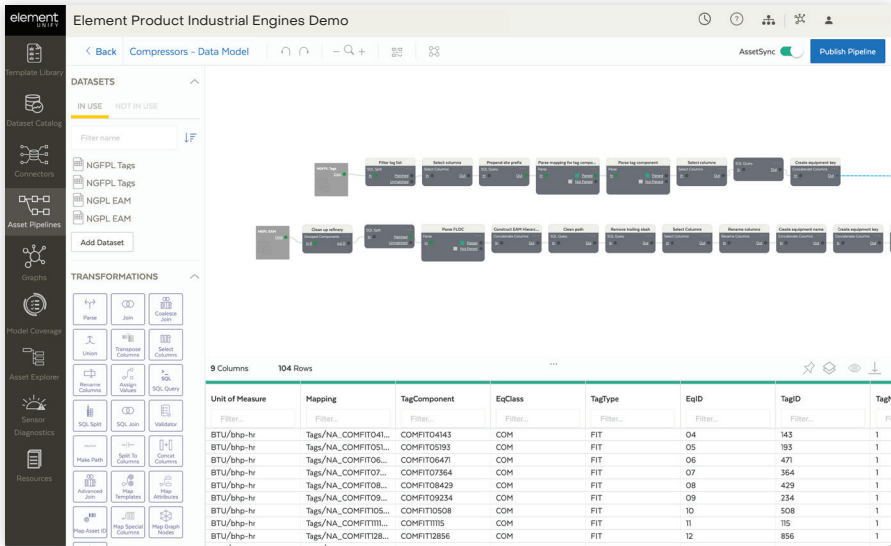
element UNIFY

Element Product Industrial Engines Demo

Template Library
Dataset Catalog
Connectors
Asset Pipelines
Graphs
Model Coverage
Asset Explorer
Sensor Diagnostics
Resources

‹ Back Compressors - Data Model

AssetSync Publish Pipeline

DATASETS

IN USE NOT IN USE

Filter name

NGFPL Tags
NGFPL Tags
NGPL EAM
NGPL EAM

Add Dataset

TRANSFORMATIONS

Parse
Join
Coalesce Join
Union
Transpose Columns
Select Columns
Rename Columns
Assign Values
SQL Query
SQL Split
SQL Join
Validator
Make Path
Split To Columns
Concat Columns
Advanced Join
Map Templates
Map Attributes
Map Asset ID
Map Special Columns
Map Graph Nodes

NGFPL Tags
Filter tag list
Select columns
Prepend site prefix
Parse mapping for tag component
Parse tag component
Select columns
SQL Query
Create equipment key

NGPL EAM
Clean up arbitrary
SQL Split
Parse FLOC
Construct EAM Hierarchy
Clean path
Remove trailing slash
Select Columns
Rename columns
Create equipment name
Create equipment key

9 Columns 104 Rows

| Unit of Measure | Mapping | TagComponent | EqClass | TagType | EqID | TagID | TagN |
|---|---|---|---|---|---|---|---|
| Filter... | Filter... | Filter... | Filter... | Filter... | Filter... | Filter... | |
| BTU/bhp-hr | Tags/NA_COMFIT041... | COMFIT04143 | COM | FIT | 04 | 143 | 1 |
| BTU/bhp-hr | Tags/NA_COMFIT051... | COMFIT05193 | COM | FIT | 05 | 193 | 1 |
| BTU/bhp-hr | Tags/NA_COMFIT06... | COMFIT06471 | COM | FIT | 06 | 471 | 1 |
| BTU/bhp-hr | Tags/NA_COMFIT07... | COMFIT07364 | COM | FIT | 07 | 364 | 1 |
| BTU/bhp-hr | Tags/NA_COMFIT08... | COMFIT08429 | COM | FIT | 08 | 429 | 1 |
| BTU/bhp-hr | Tags/NA_COMFIT09... | COMFIT09234 | COM | FIT | 09 | 234 | 1 |
| BTU/bhp-hr | Tags/NA_COMFIT105... | COMFIT10508 | COM | FIT | 10 | 508 | 1 |
| BTU/bhp-hr | Tags/NA_COMFIT111... | COMFIT11115 | COM | FIT | 11 | 115 | 1 |
| BTU/bhp-hr | Tags/NA_COMFIT128... | COMFIT12856 | COM | FIT | 12 | 856 | 1 |